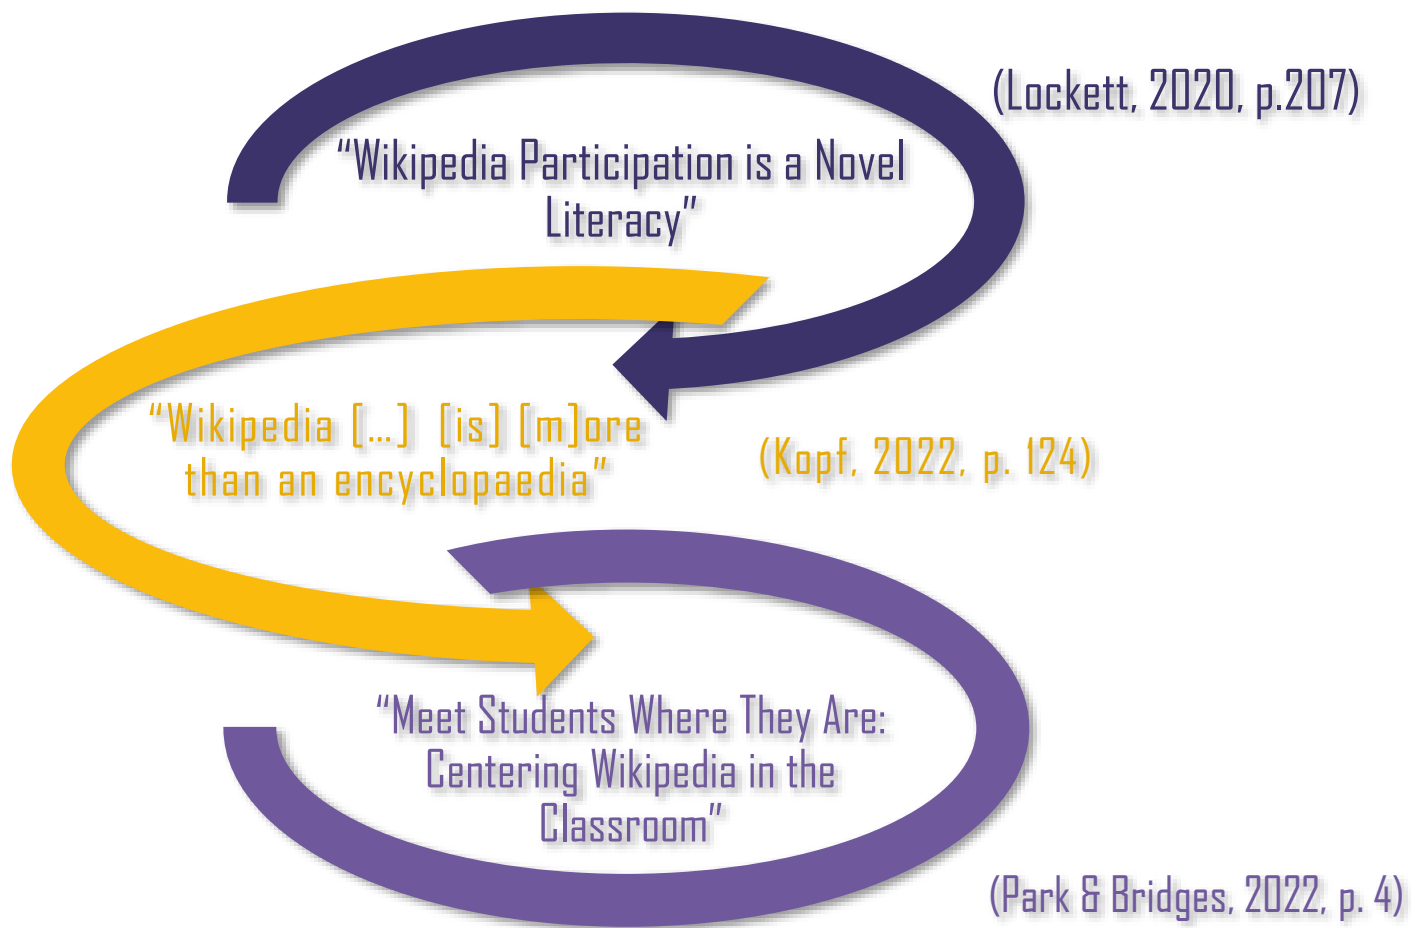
(Lockett, 2020, p.207)

“Wikipedia Participation is a Novel Literacy”

“Wikipedia [...] [is] [m]ore than an encyclopaedia”

(Kopf, 2022, p. 124)

“Meet Students Where They Are: Centering Wikipedia in the Classroom”

(Park & Bridges, 2022, p. 4)